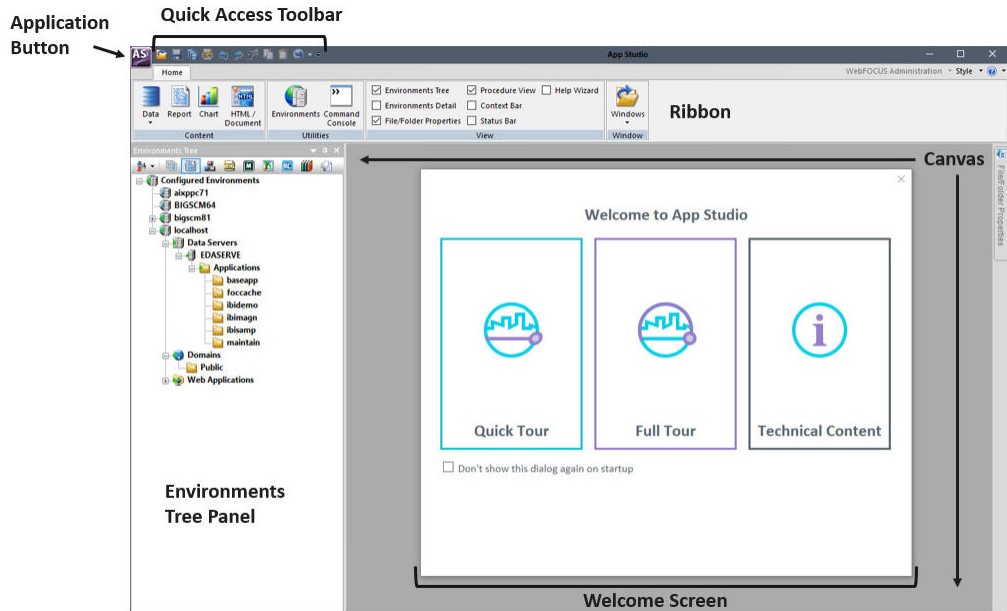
Application Button

Quick Access Toolbar

AS

App Studio

Home

WebFOCUS Administration • Style •

Data
Report
Chart
HTML / Document
Content

Environments
Command Console
Utilities

Environments Tree
Environments Detail
File/Folder Properties
Procedure View
Context Bar
Status Bar
Help Wizard
View

Windows
Window

Ribbon

Environments Tree

Canvas

File/Folder Properties

Configured Environments
aixppc71
BIGSCM64
bigscm81
localhost
Data Servers
EDASERVE
Applications
baseapp
foccache
ibidemo
ibimagn
ibisamp
maintain
Domains
Public
Web Applications

Welcome to App Studio

Quick Tour

Full Tour

Technical Content

Don't show this dialog again on startup

Environments Tree Panel

Welcome Screen